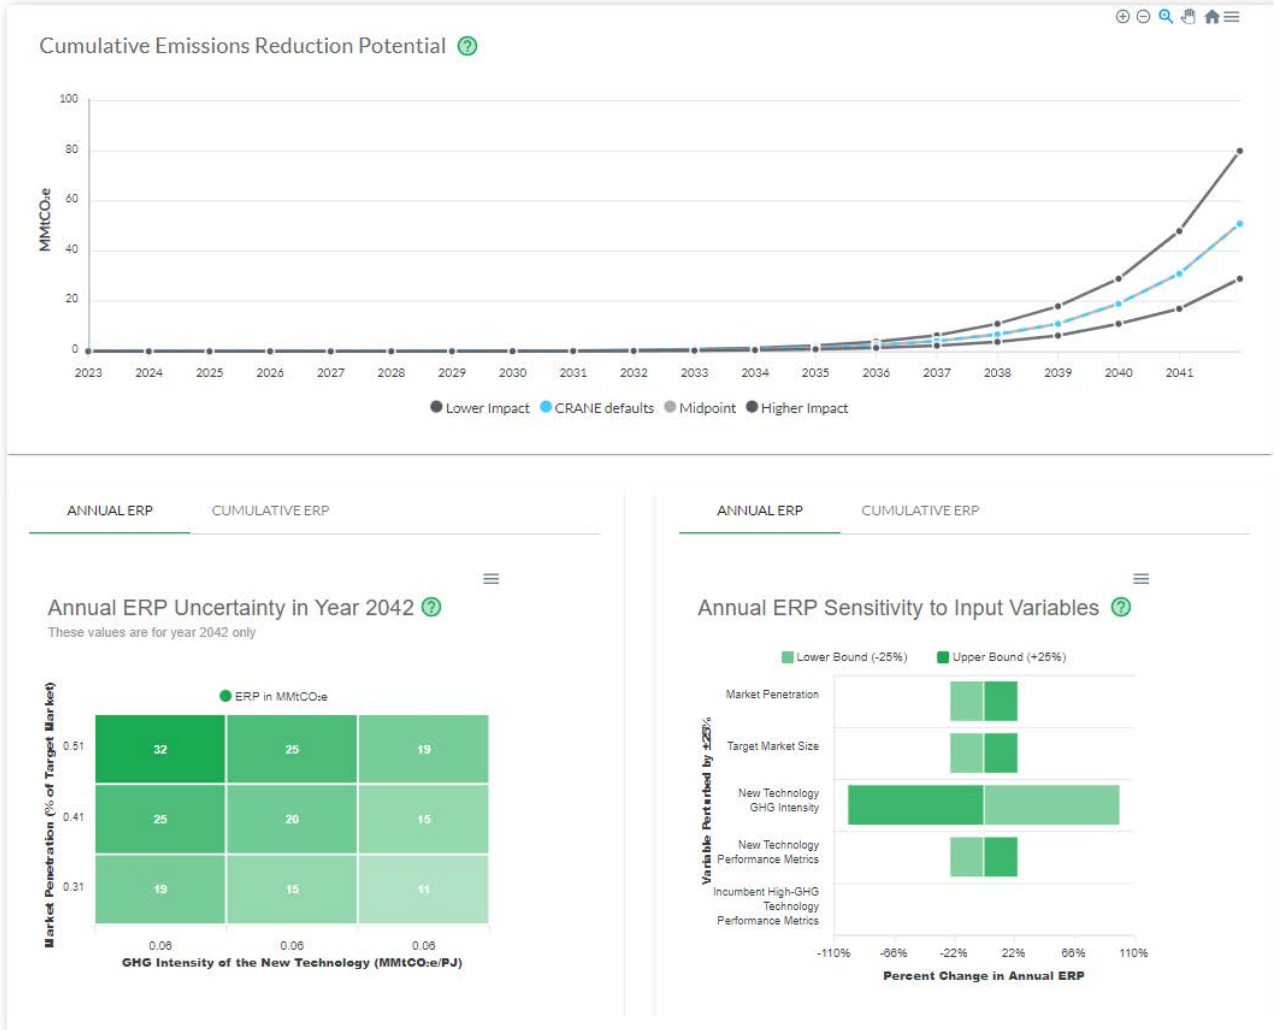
Cumulative Emissions Reduction Potential

MMtCO₂e

100
80
60
40
20
0

2023 2024 2025 2026 2027 2028 2029 2030 2031 2032 2033 2034 2035 2036 2037 2038 2039 2040 2041

Lower Impact CRANE defaults Midpoint Higher Impact

ANNUAL ERP CUMULATIVE ERP

Annual ERP Uncertainty in Year 2042
These values are for year 2042 only

ERP in MMtCO₂e

Market Penetration (% of Target Market)

| | | | |
|---|---|---|---|
| 0.51 | 32 | 25 | 19 |
| 0.41 | 25 | 20 | 15 |
| 0.31 | 19 | 15 | 11 |
| | 0.06 | 0.06 | 0.06 |

GHG Intensity of the New Technology (MMtCO₂e/PJ)

ANNUAL ERP CUMULATIVE ERP

Annual ERP Sensitivity to Input Variables

Lower Bound (-25%) Upper Bound (+25%)

Variable Perturbed by ±25%

Market Penetration
Target Market Size
New Technology GHG Intensity
New Technology Performance Metrics
Incumbent High-GHG Technology Performance Metrics

-110% -66% -22% 22% 66% 110%
Percent Change in Annual ERP